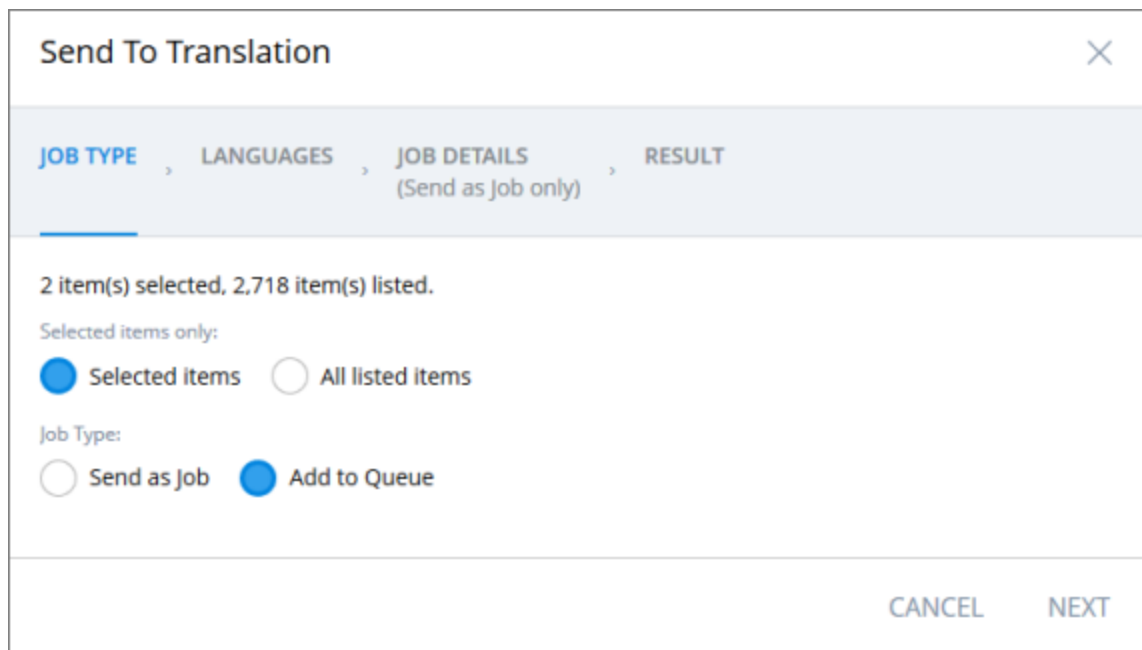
Send To Translation

JOB TYPE › LANGUAGES › JOB DETAILS (Send as Job only) › RESULT

2 item(s) selected, 2,718 item(s) listed.

Selected items only:

Selected items

All listed items

Job Type:

Send as Job

Add to Queue

CANCEL

NEXT